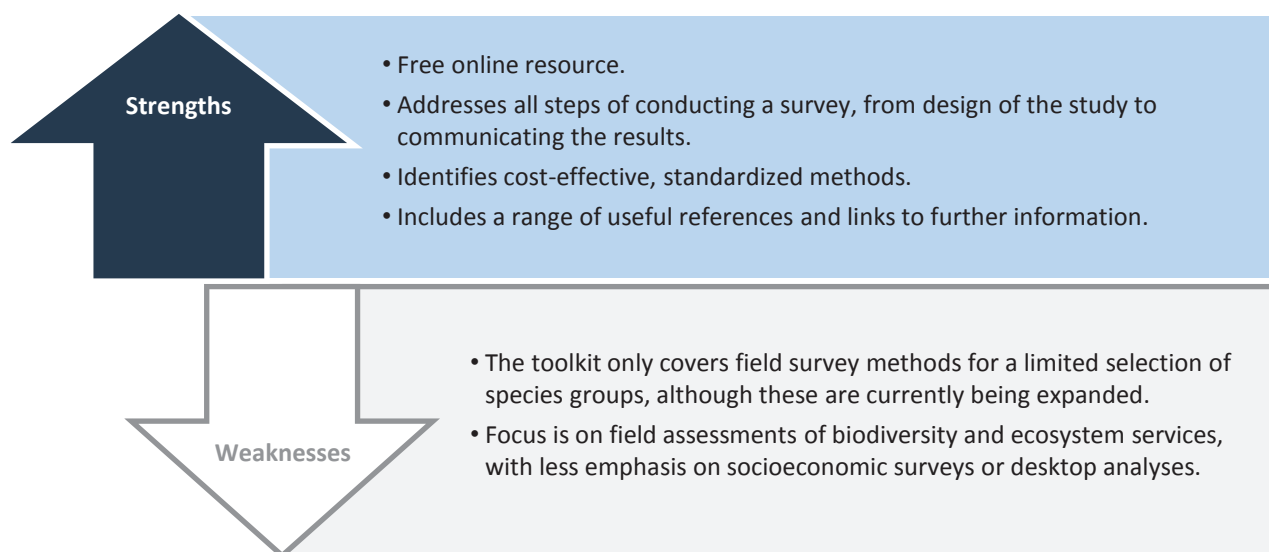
Strengths

• Free online resource.
• Addresses all steps of conducting a survey, from design of the study to communicating the results.
• Identifies cost-effective, standardized methods.
• Includes a range of useful references and links to further information.

Weaknesses

• The toolkit only covers field survey methods for a limited selection of species groups, although these are currently being expanded.
• Focus is on field assessments of biodiversity and ecosystem services, with less emphasis on socioeconomic surveys or desktop analyses.